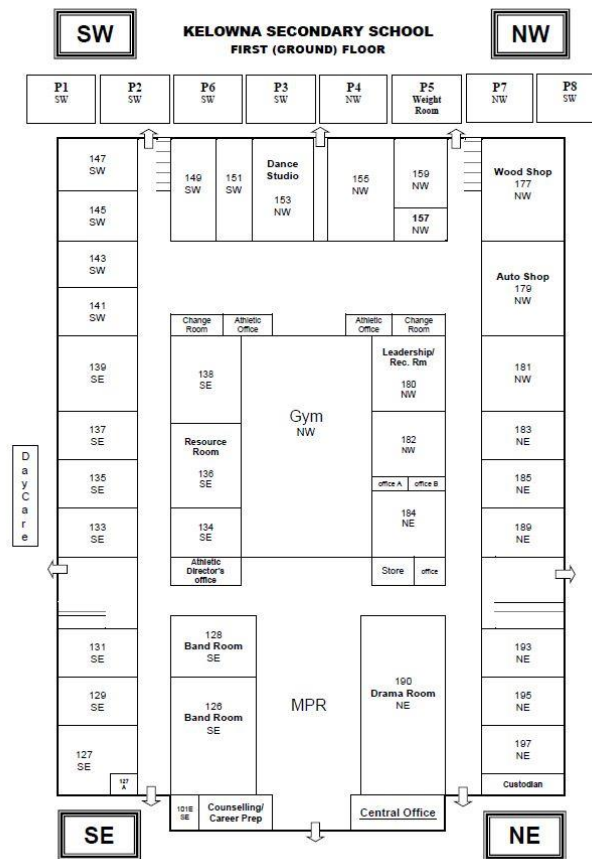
SW

KELOWNA SECONDARY SCHOOL
FIRST (GROUND) FLOOR

NW

P1 SW
P2 SW
P6 SW
P3 SW
P4 NW
P5 Weight Room
P7 NW
P8 SW

147 SW
149 SW
151 SW
Dance Studio 153 NW
155 NW
159 NW
157 NW
Wood Shop 177 NW

145 SW
143 SW
141 SW
Auto Shop 179 NW

Change Room
Athletic Office
Athletic Office
Change Room

139 SE
138 SE
Leadership/ Rec. Rm 180 NW
181 NW

Gym NW

137 SE
Resource Room 136 SE
182 NW
183 NE

D a y C a r e

135 SE
office A
office B
185 NE

133 SE
134 SE
184 NE
189 NE

Athletic Director's office
Store
office

131 SE
128 Band Room SE
190 Drama Room NE
193 NE

129 SE
126 Band Room SE
MPR
195 NE

127 SE
127 A
197 NE
Custodian

101E SE
Counselling/ Career Prep
Central Office

SE

NE